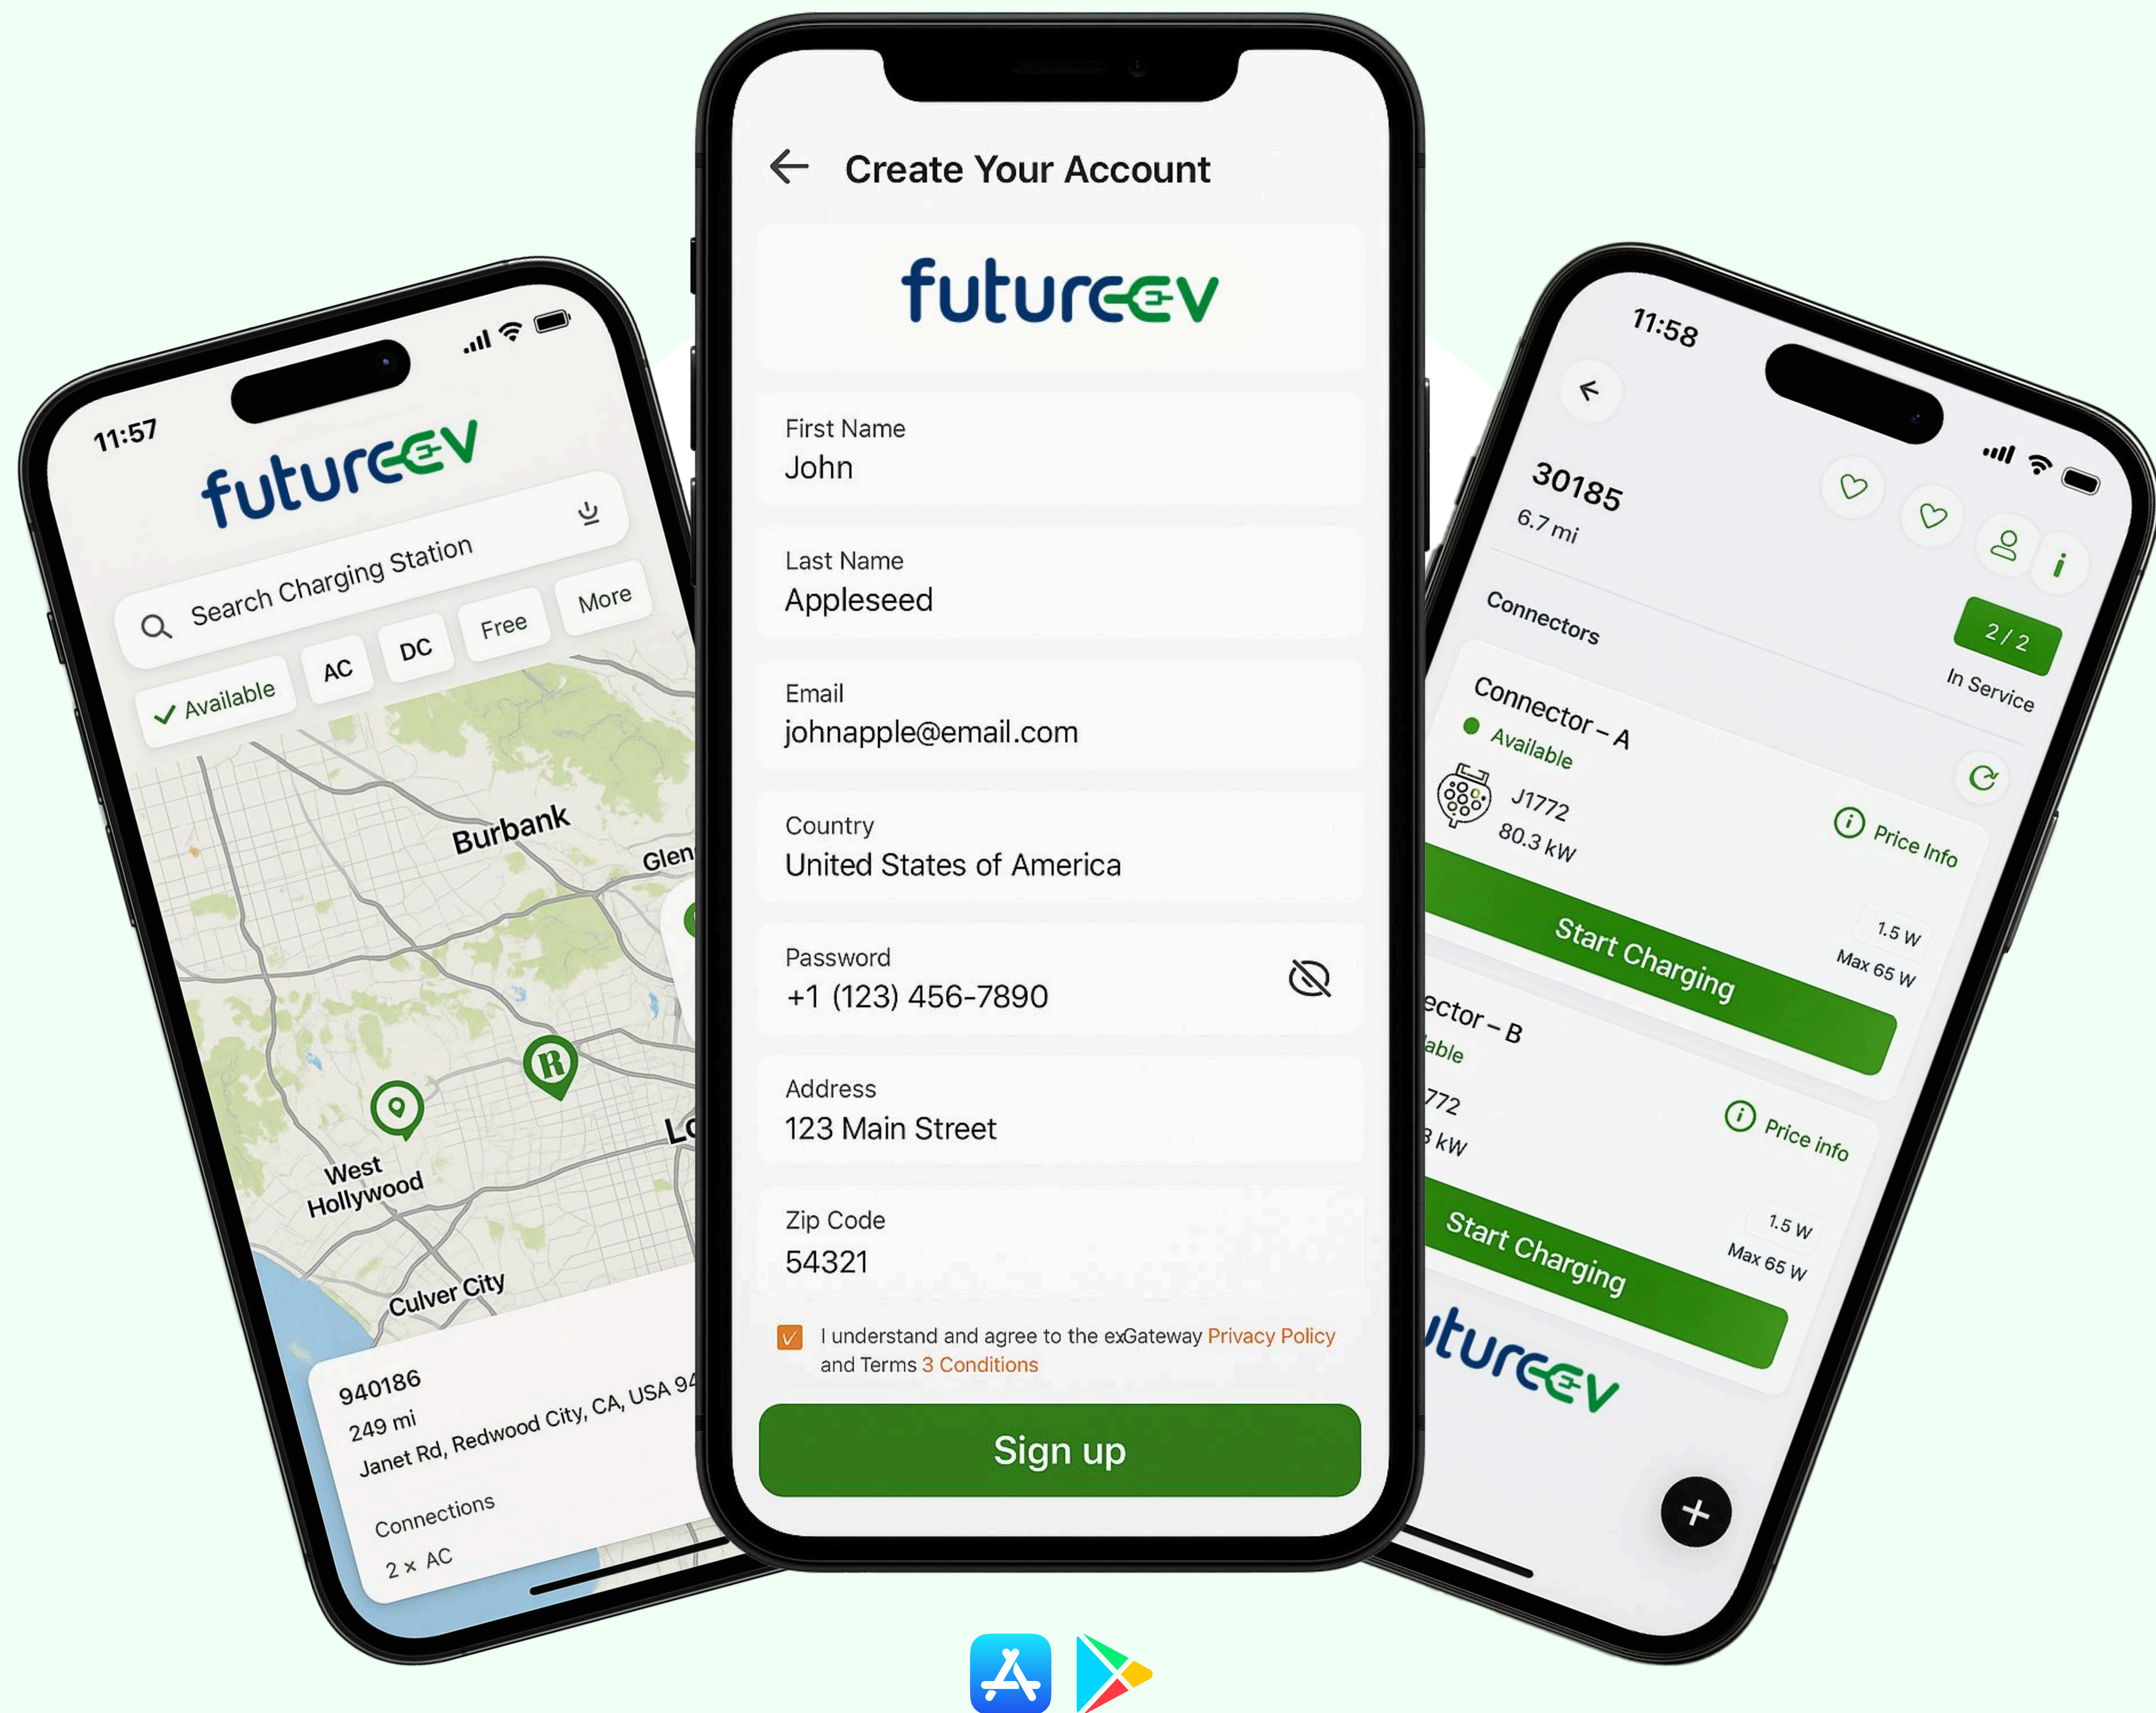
11:57

futureev

Search Charging Station

Available AC DC Free More

Burbank

Glen

West Hollywood

Culver City

Lo

940186
249 mi
Janet Rd, Redwood City, CA, USA 94

Connections
2 × AC

Create Your Account

futureev

First Name
John

Last Name
Appleseed

Email
johnapple@email.com

Country
United States of America

Password
+1 (123) 456-7890

Address
123 Main Street

Zip Code
54321

I understand and agree to the exGateway Privacy Policy and Terms 3 Conditions

Sign up

11:58

30185
6.7 mi

Connectors

2 / 2
In Service

Connector – A
Available

J1772
80.3 kW

Price Info

1.5 W
Max 65 W

Start Charging

ector – B
able

772
3 kW

Price info

1.5 W
Max 65 W

Start Charging

uturεεv